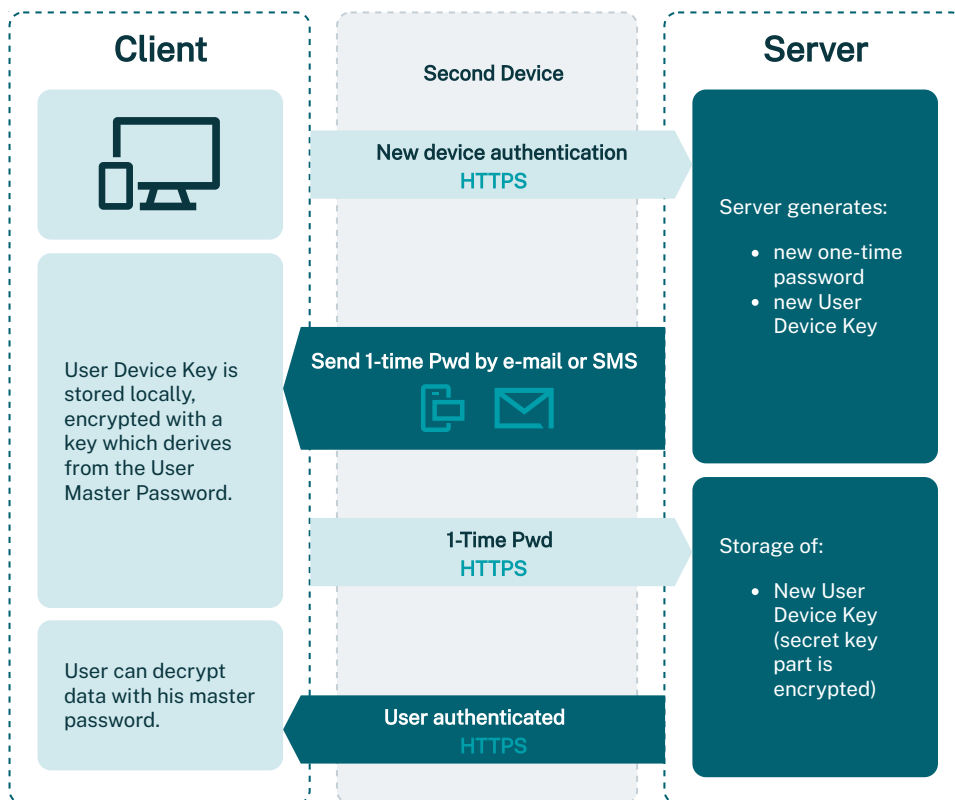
Client

Second Device

Server

New device authentication
HTTPS

Server generates:

- new one-time password
- new User Device Key

User Device Key is stored locally, encrypted with a key which derives from the User Master Password.

Send 1-time Pwd by e-mail or SMS

1-Time Pwd
HTTPS

Storage of:

- New User Device Key (secret key part is encrypted)

User can decrypt data with his master password.

User authenticated
HTTPS